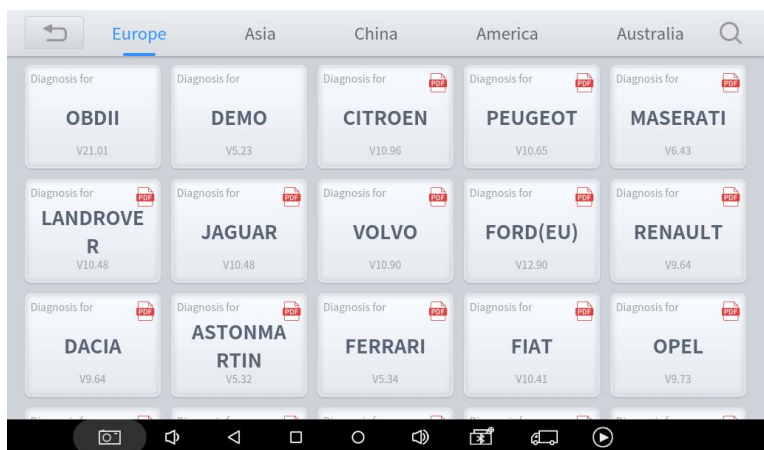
Europe Asia China America Australia

| | | | | |
|---|---|---|---|---|
| Diagnosis for OBDII V21.01 | Diagnosis for DEMO V5.23 | Diagnosis for PDF CITROEN V10.96 | Diagnosis for PDF PEUGEOT V10.65 | Diagnosis for PDF MASERATI V6.43 |
| Diagnosis for PDF LANDROVER V10.48 | Diagnosis for PDF JAGUAR V10.48 | Diagnosis for PDF VOLVO V10.90 | Diagnosis for PDF FORD(EU) V12.90 | Diagnosis for PDF RENAULT V9.64 |
| Diagnosis for PDF DACIA V9.64 | Diagnosis for PDF ASTONMARTIN V5.32 | Diagnosis for PDF FERRARI V5.34 | Diagnosis for PDF FIAT V10.41 | Diagnosis for PDF OPEL V9.73 |